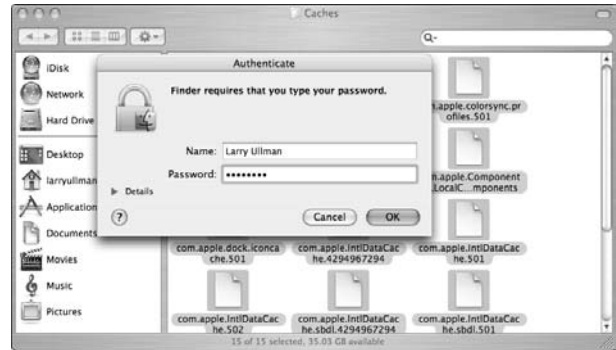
Caches

iDisk
Network
Hard Drive
Desktop
larryullman
Application
Documents
Movies
Music
Pictures

Authenticate

Finder requires that you type your password.

Name: Larry Ullman
Password: ••••••••

Details

?

Cancel
OK

m.apple.colorsync.profiles.501
m.apple.Component LocalC...mponents
com.apple.dock.iconcache.501
com.apple.IntlDataCache.4294967294
com.apple.IntlDataCache.501
com.apple.IntlDataCache.502
com.apple.IntlDataCache.sbdl.4294967294
com.apple.IntlDataCache.sbdl.501

15 of 15 selected, 35.03 GB available